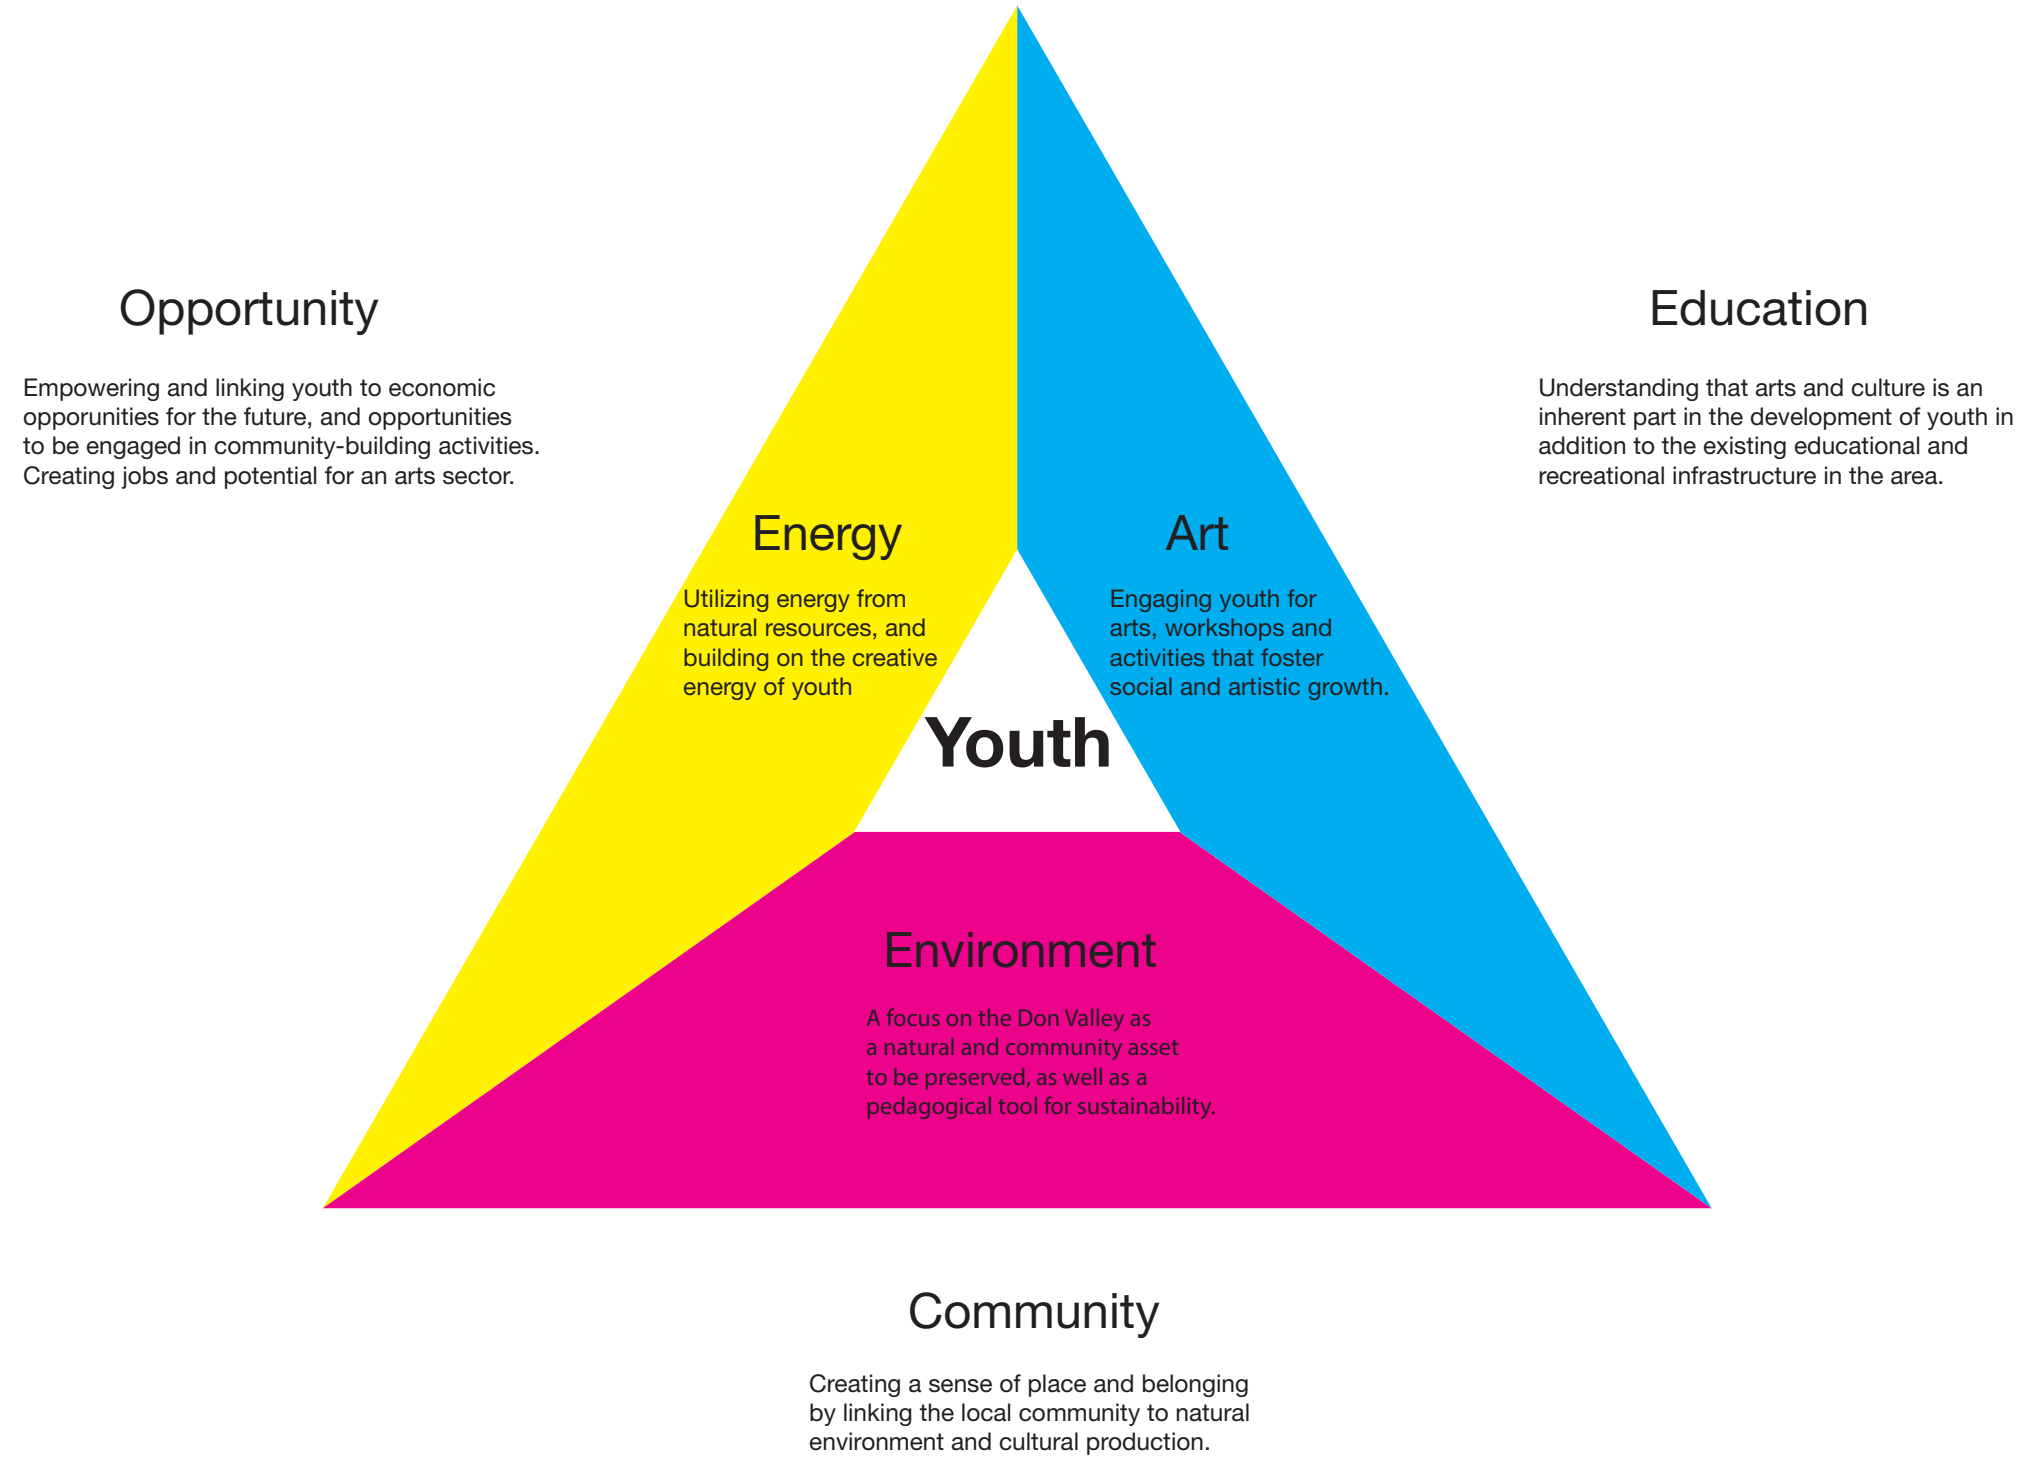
Opportunity

Empowering and linking youth to economic opporunities for the future, and opportunities to be engaged in community-building activities. Creating jobs and potential for an arts sector.

Education

Understanding that arts and culture is an inherent part in the development of youth in addition to the existing educational and recreational infrastructure in the area.

Energy

Utilizing energy from natural resources, and building on the creative energy of youth

Art

Engaging youth for arts, workshops and activities that foster social and artistic growth.

Youth

Environment

A focus on the Don Valley as a natural and community asset to be preserved, as well as a pedagogical tool for sustainability.

Community

Creating a sense of place and belonging by linking the local community to natural environment and cultural production.